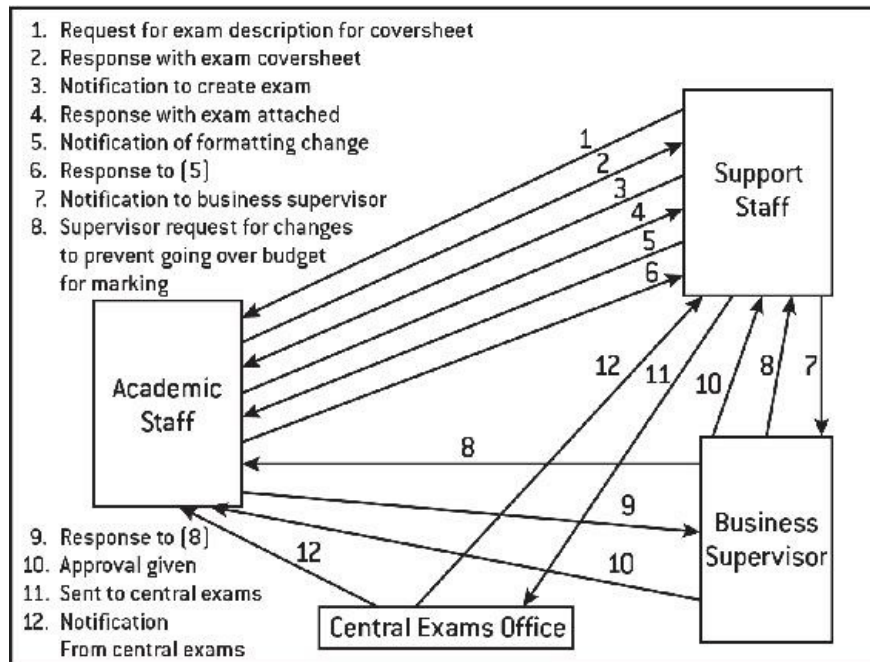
1. Request for exam description for coversheet
2. Response with exam coversheet
3. Notification to create exam
4. Response with exam attached
5. Notification of formatting change
6. Response to (5)
7. Notification to business supervisor
8. Supervisor request for changes to prevent going over budget for marking

Support Staff

Academic Staff

Business Supervisor

Central Exams Office

1
2
3
4
5
6
7
8
8
9
10
10
11
12
12

9. Response to (8)
10. Approval given
11. Sent to central exams
12. Notification From central exams